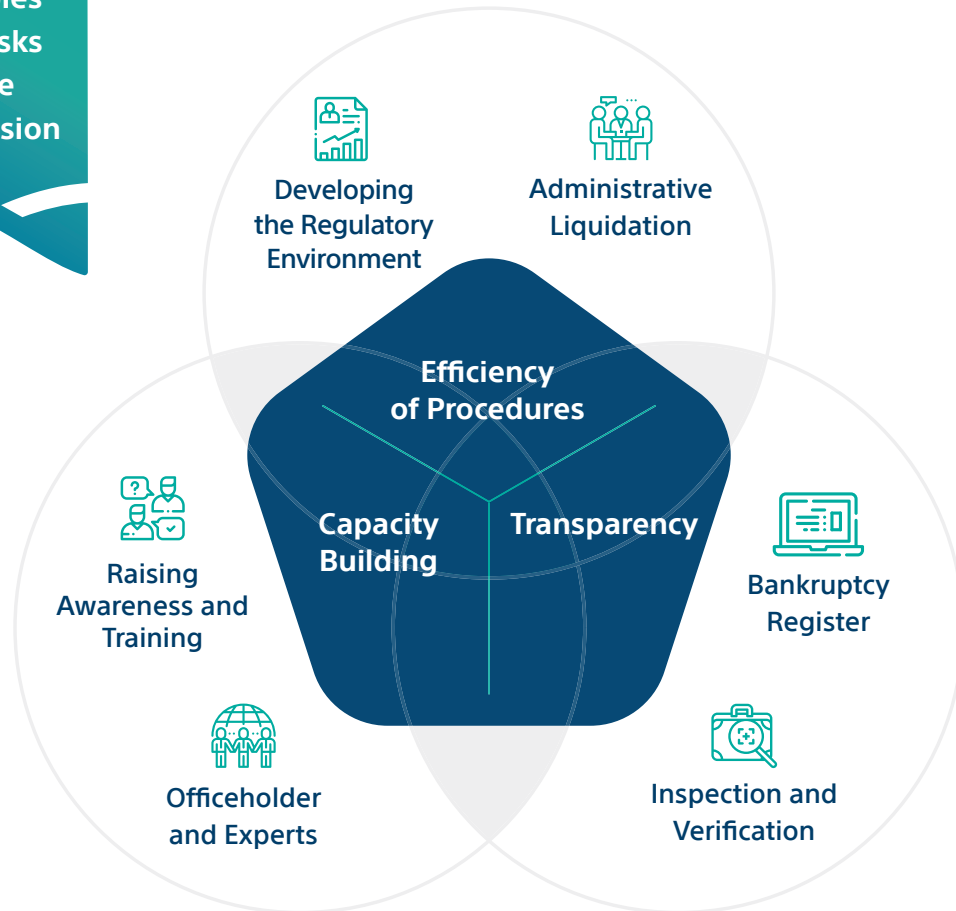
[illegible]ies
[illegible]sks
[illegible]e
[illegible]sion

Developing the Regulatory Environment

Administrative Liquidation

Efficiency of Procedures

Capacity Building

Transparency

Raising Awareness and Training

Bankruptcy Register

Officeholder and Experts

Inspection and Verification